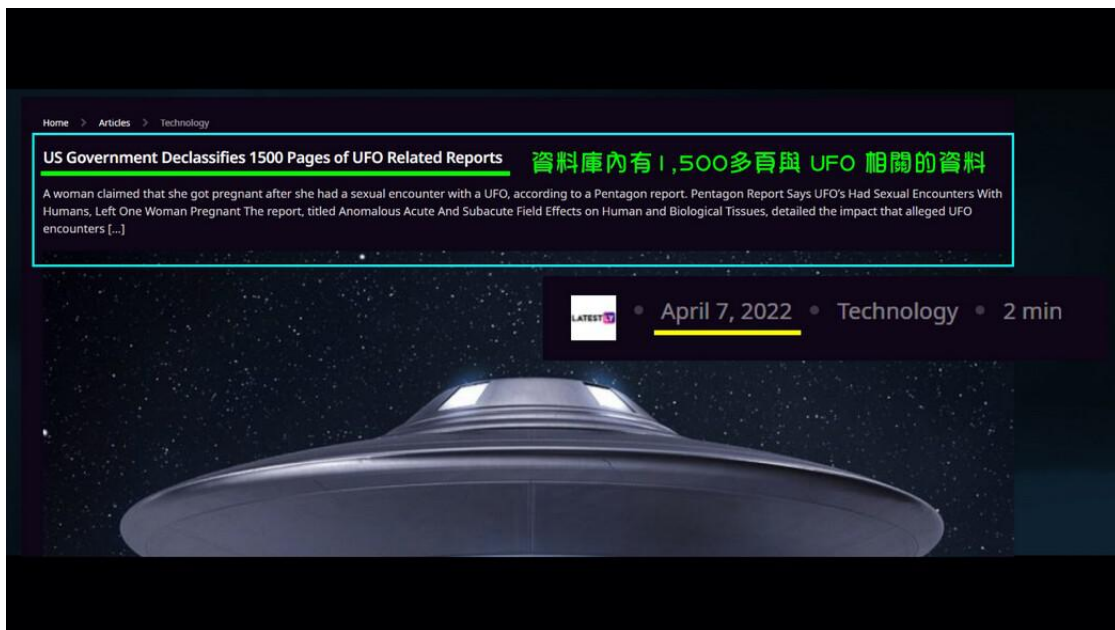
Home > Articles > Technology

US Government Declassifies 1500 Pages of UFO Related Reports

資料庫內有1,500多頁與 UFO 相關的資料

A woman claimed that she got pregnant after she had a sexual encounter with a UFO, according to a Pentagon report. Pentagon Report Says UFO's Had Sexual Encounters With Humans, Left One Woman Pregnant The report, titled Anomalous Acute And Subacute Field Effects on Human and Biological Tissues, detailed the impact that alleged UFO encounters [...]

LATEST LY • April 7, 2022 • Technology • 2 min